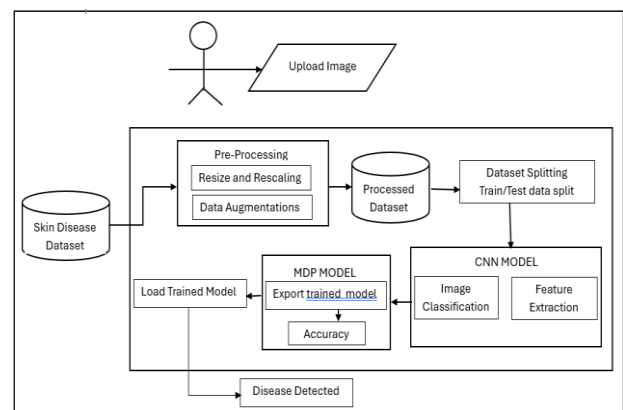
Upload Image

Skin Disease Dataset

Pre-Processing

Resize and Rescaling

Data Augmentations

Processed Dataset

Dataset Splitting Train/Test data split

CNN MODEL

Image Classification

Feature Extraction

MDP MODEL

Export trained model

Accuracy

Load Trained Model

Disease Detected